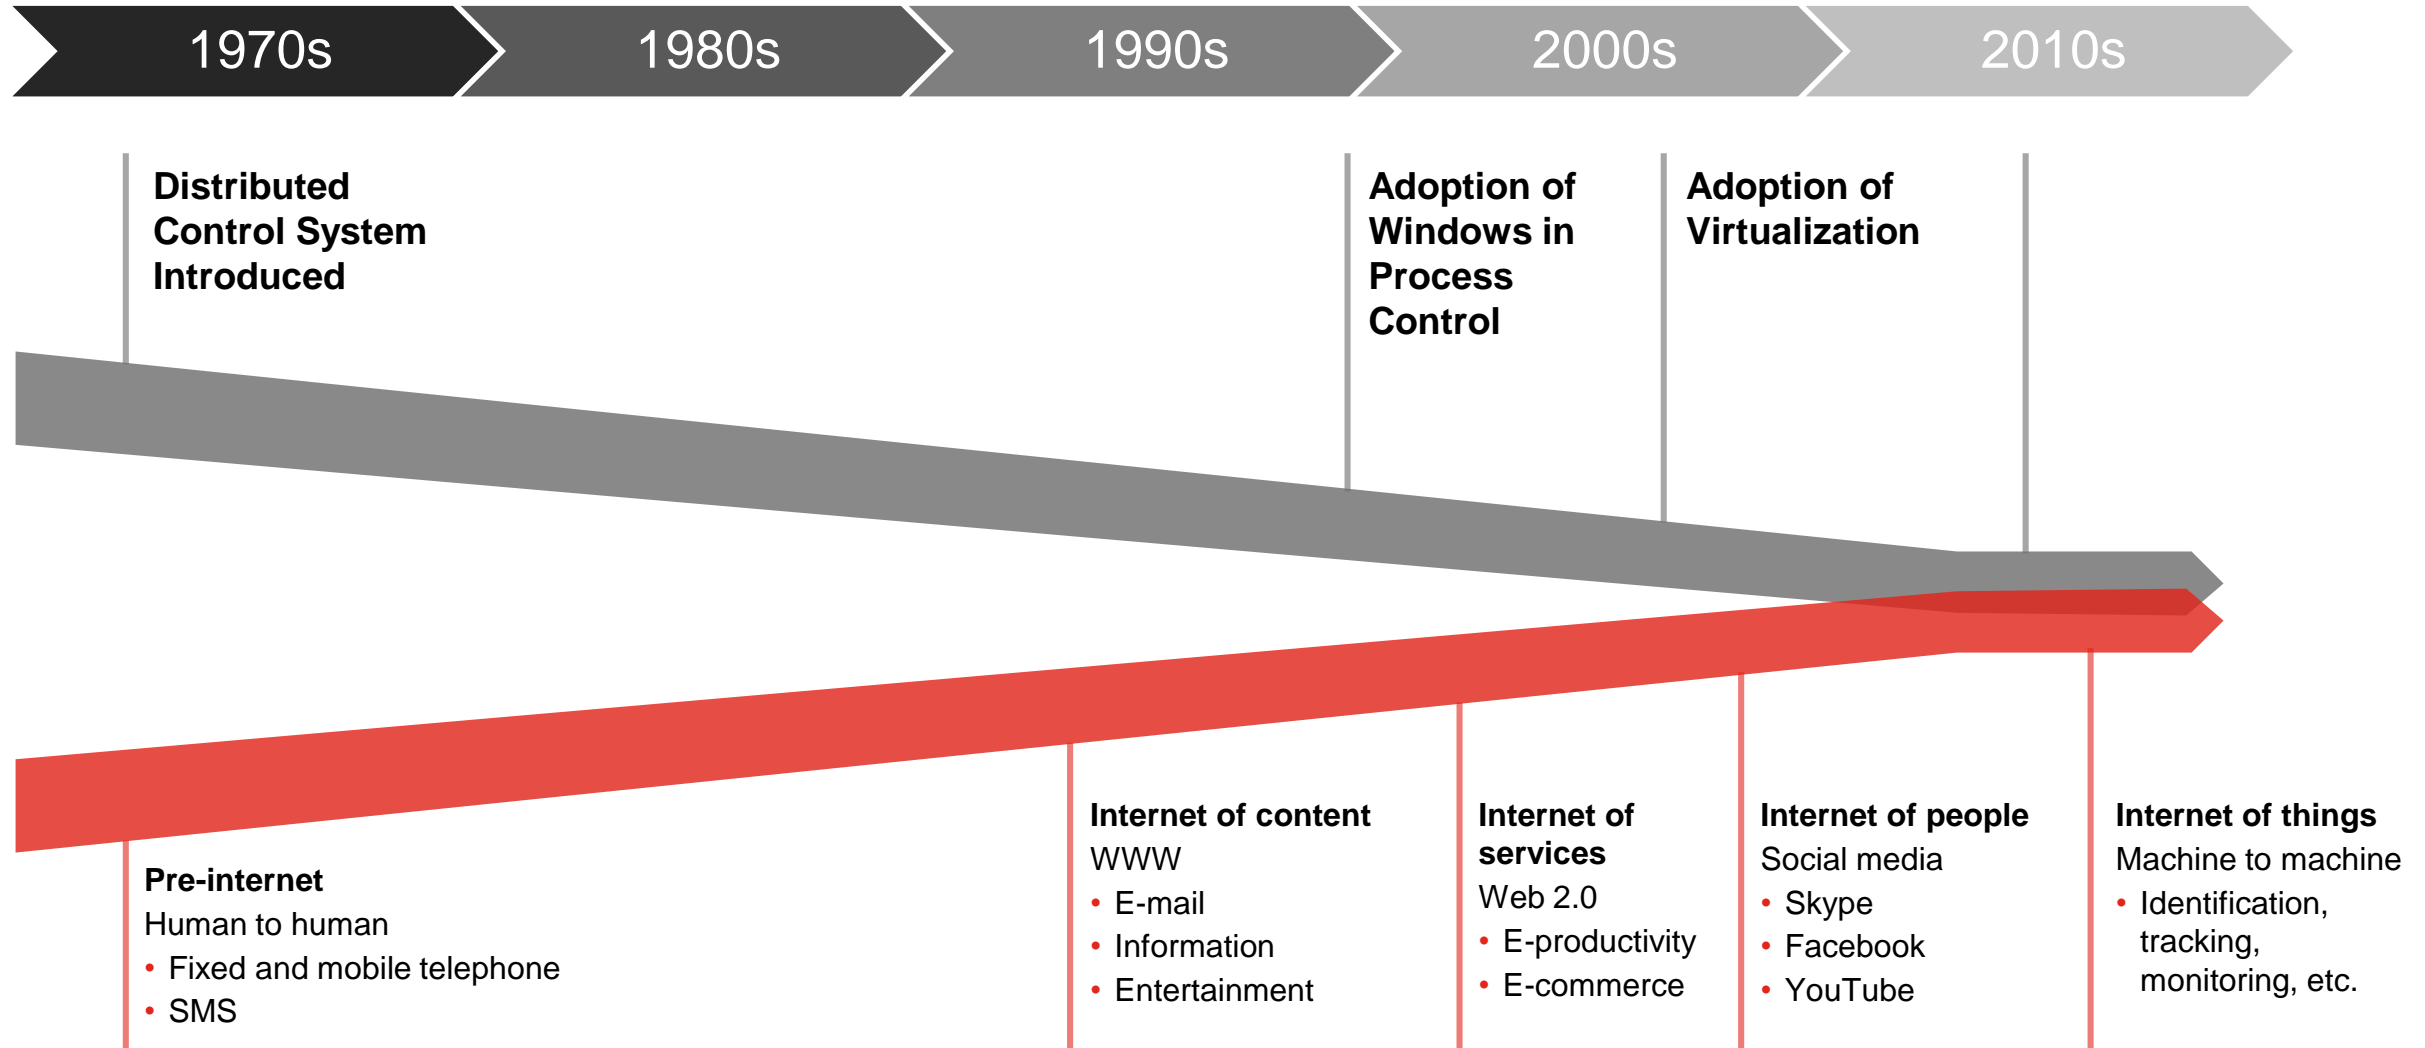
1970s 1980s 1990s 2000s 2010s

Distributed Control System Introduced

Adoption of Windows in Process Control

Adoption of Virtualization

Pre-internet
Human to human
• Fixed and mobile telephone
• SMS

Internet of content
WWW
• E-mail
• Information
• Entertainment

Internet of services
Web 2.0
• E-productivity
• E-commerce

Internet of people
Social media
• Skype
• Facebook
• YouTube

Internet of things
Machine to machine
• Identification, tracking, monitoring, etc.